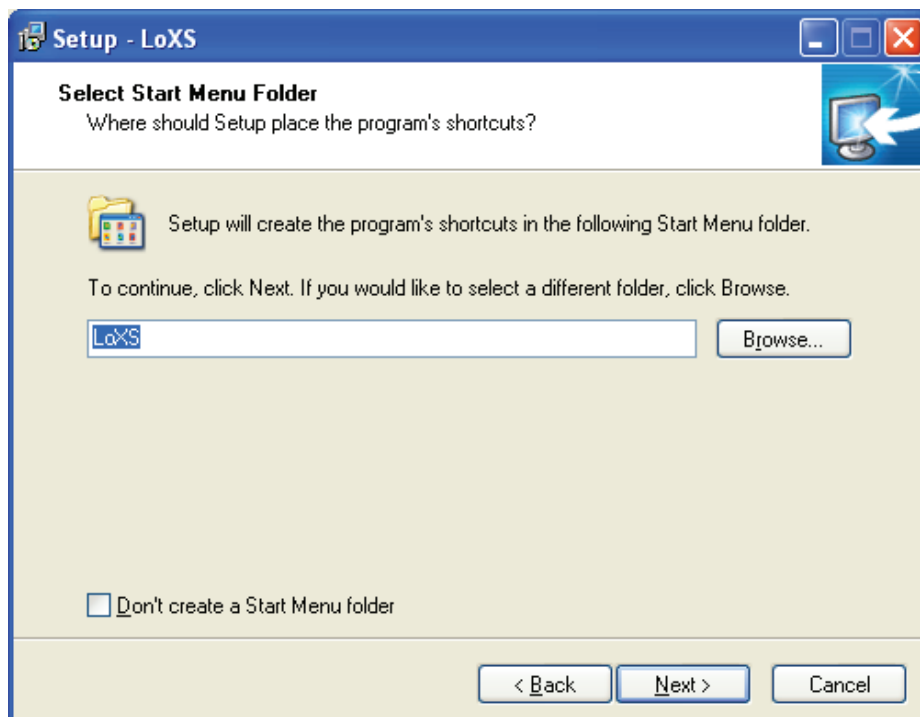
Setup - LoXS

Select Start Menu Folder
Where should Setup place the program's shortcuts?

Setup will create the program's shortcuts in the following Start Menu folder.

To continue, click Next. If you would like to select a different folder, click Browse.

LoXS

Browse...

Don't create a Start Menu folder

< Back

Next >

Cancel